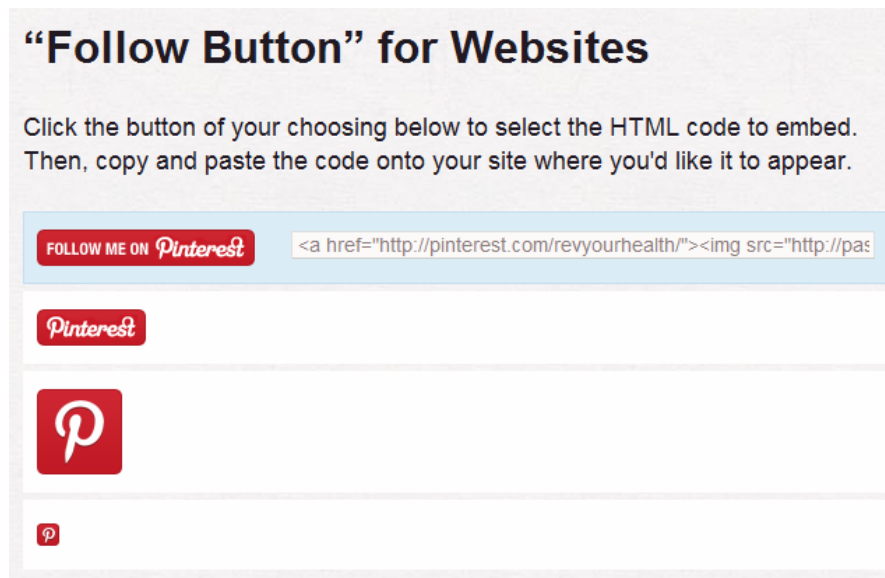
“Follow Button” for Websites

Click the button of your choosing below to select the HTML code to embed. Then, copy and paste the code onto your site where you'd like it to appear.

FOLLOW ME ON Pinterest

<a href="http://pinterest.com/revyourhealth/"><img src="http://pas

Pinterest

P

P